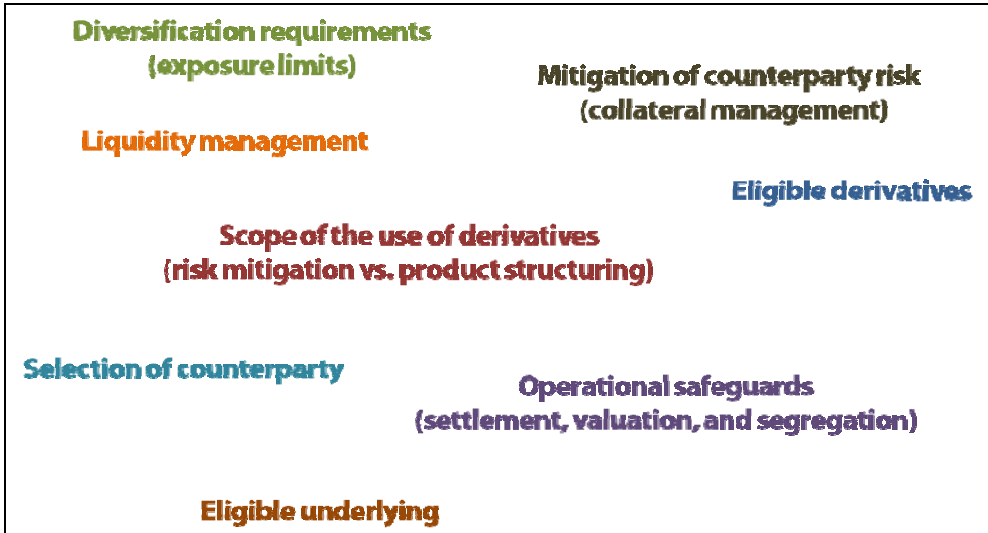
Diversification requirements
(exposure limits)

Mitigation of counterparty risk
(collateral management)

Liquidity management

Eligible derivatives

Scope of the use of derivatives
(risk mitigation vs. product structuring)

Selection of counterparty

Operational safeguards
(settlement, valuation, and segregation)

Eligible underlying